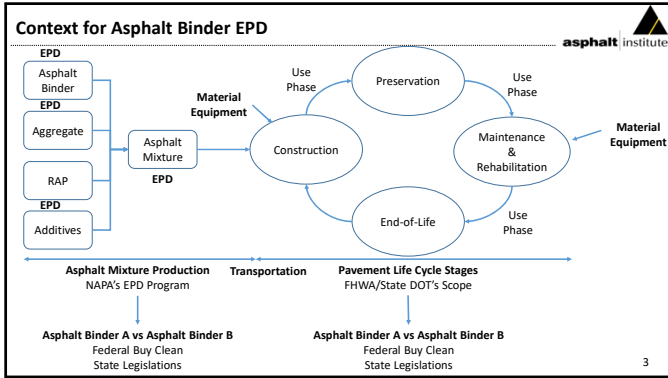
Context for Asphalt Binder EPD

asphalt institute

EPD
Asphalt Binder

EPD
Aggregate

RAP

EPD
Additives

Asphalt Mixture
EPD

Material Equipment

Construction

Use Phase

Preservation

Use Phase

Maintenance & Rehabilitation

Material Equipment

Use Phase

End-of-Life

Asphalt Mixture Production
NAPA's EPD Program

Transportation

Pavement Life Cycle Stages
FHWA/State DOT's Scope

Asphalt Binder A vs Asphalt Binder B
Federal Buy Clean
State Legislations

Asphalt Binder A vs Asphalt Binder B
Federal Buy Clean
State Legislations

3